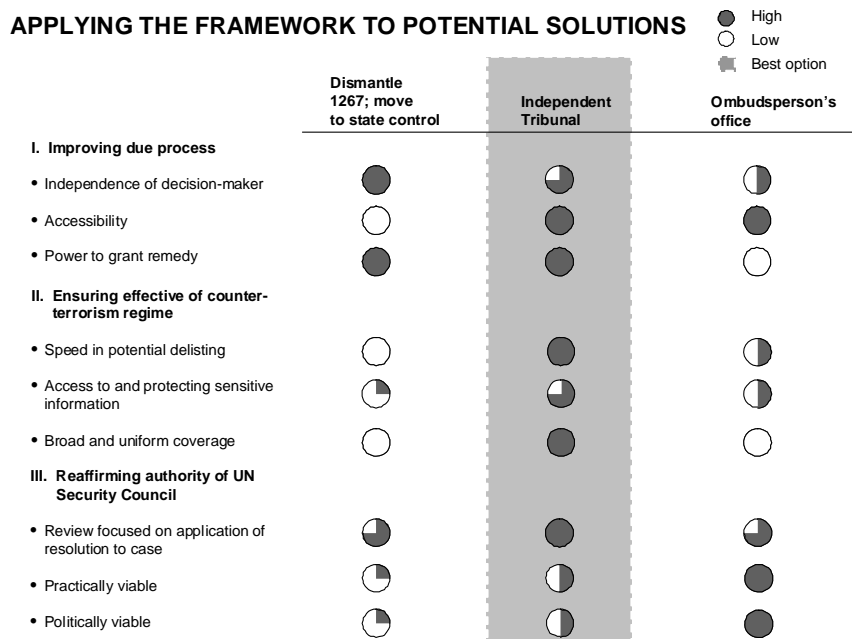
APPLYING THE FRAMEWORK TO POTENTIAL SOLUTIONS

High
Low
Best option

| | Dismantle 1267; move to state control | Independent Tribunal | Ombudsperson's office |
|---|---|---|---|
| I. Improving due process | | | |
| • Independence of decision-maker | | | |
| • Accessibility | | | |
| • Power to grant remedy | | | |
| II. Ensuring effective of counter-terrorism regime | | | |
| • Speed in potential delisting | | | |
| • Access to and protecting sensitive information | | | |
| • Broad and uniform coverage | | | |
| III. Reaffirming authority of UN Security Council | | | |
| • Review focused on application of resolution to case | | | |
| • Practically viable | | | |
| • Politically viable | | | |